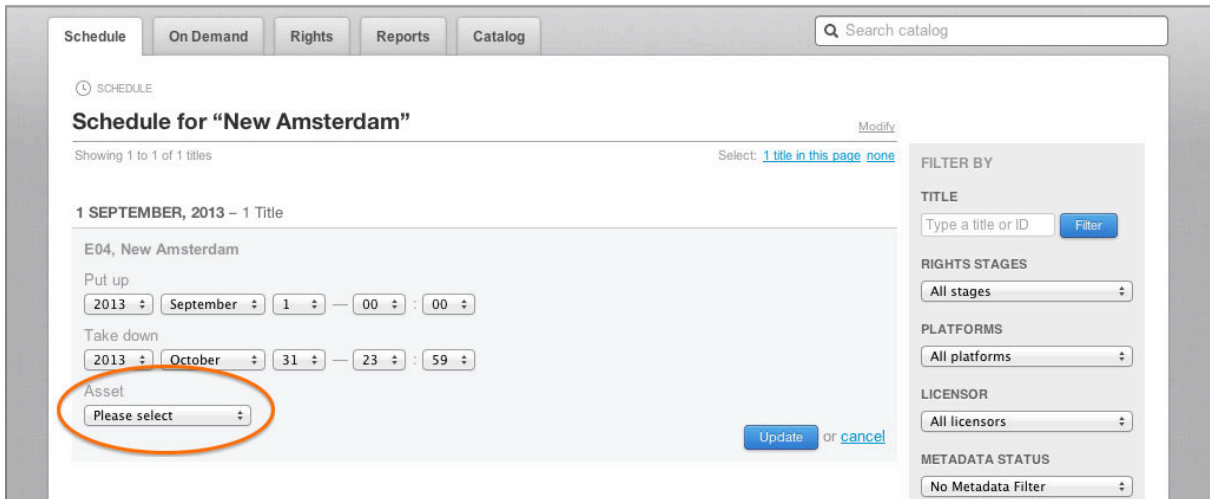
Schedule | On Demand | Rights | Reports | Catalog

Search catalog

SCHEDULE

Schedule for “New Amsterdam”

Modify

Showing 1 to 1 of 1 titles

Select: 1 title in this page none

1 SEPTEMBER, 2013 – 1 Title

E04, New Amsterdam

Put up

2013 September 1 — 00 : 00

Take down

2013 October 31 — 23 : 59

Asset

Please select

Update or cancel

FILTER BY

TITLE

Type a title or ID

Filter

RIGHTS STAGES

All stages

PLATFORMS

All platforms

LICENSOR

All licensors

METADATA STATUS

No Metadata Filter